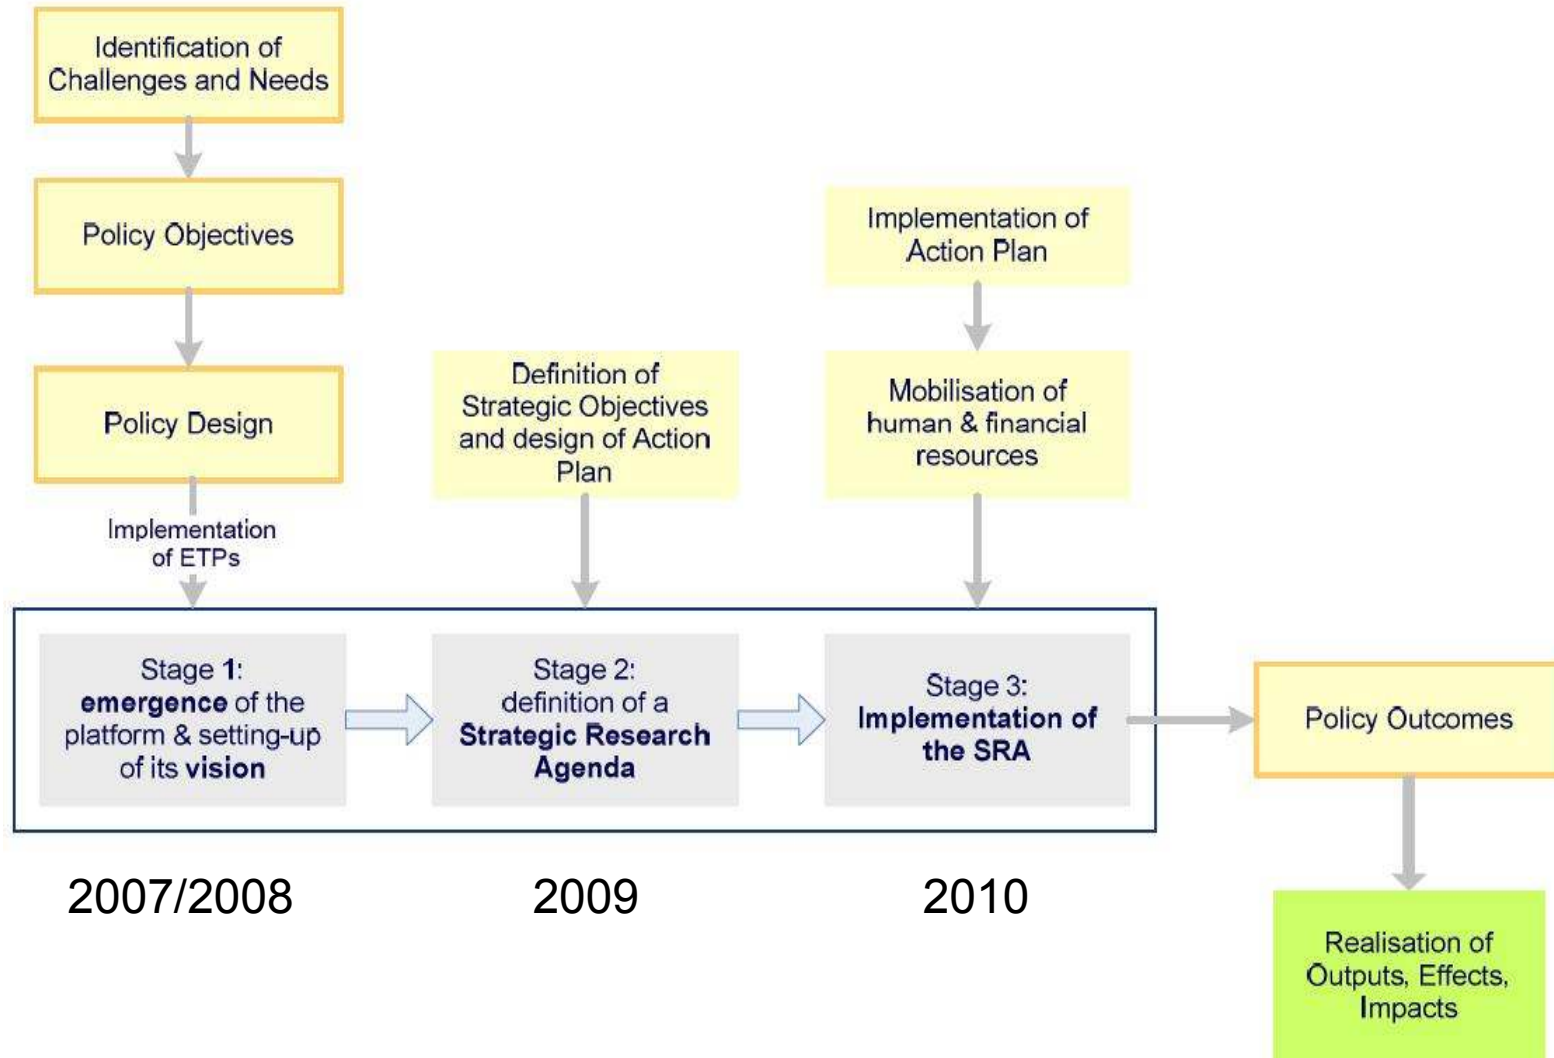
Identification of Challenges and Needs

Policy Objectives

Policy Design

Implementation of ETPs

Definition of Strategic Objectives and design of Action Plan

Implementation of Action Plan

Mobilisation of human & financial resources

Stage 1: emergence of the platform & setting-up of its vision

Stage 2: definition of a Strategic Research Agenda

Stage 3: Implementation of the SRA

Policy Outcomes

Realisation of Outputs, Effects, Impacts

2007/2008

2009

2010